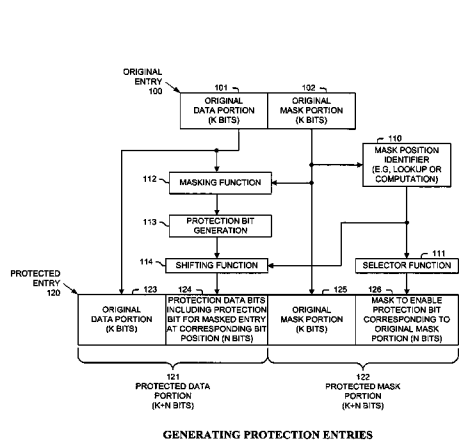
ORIGINAL ENTRY 100

101
ORIGINAL DATA PORTION (K BITS)

102
ORIGINAL MASK PORTION (K BITS)

110
MASK POSITION IDENTIFIER (E.G, LOOKUP OR COMPUTATION)

112
MASKING FUNCTION

113
PROTECTION BIT GENERATION

114
SHIFTING FUNCTION

111
SELECTOR FUNCTION

PROTECTED ENTRY 120

123
ORIGINAL DATA PORTION (K BITS)

124
PROTECTION DATA BITS INCLUDING PROTECTION BIT FOR MASKED ENTRY AT CORRESPONDING BIT POSITION (N BITS)

125
ORIGINAL MASK PORTION (K BITS)

126
MASK TO ENABLE PROTECTION BIT CORRESPONDING TO ORIGINAL MASK PORTION (N BITS)

121
PROTECTED DATA PORTION (K+N BITS)

122
PROTECTED MASK PORTION (K+N BITS)

GENERATING PROTECTION ENTRIES